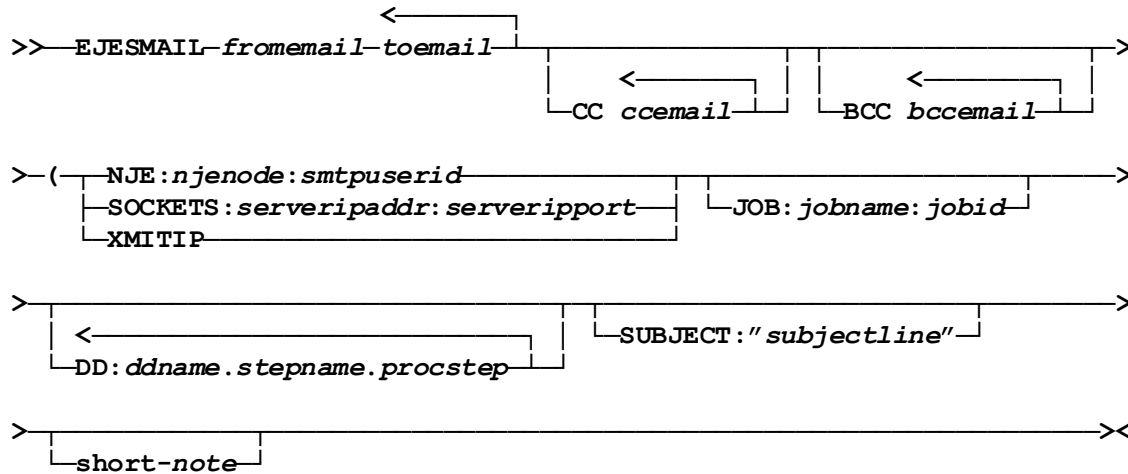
>>—EJESMAIL—fromemail—toemail—CC ccemail—BCC bccemail—>

>—(—NJE:njenode:smtpuserid
SOCKETS:serveripaddr:serveripport
XMITIP
JOB:jobname:jobid—>

>—DD:ddname.stepname.procstep—SUBJECT:"subjectline"—>

>—short-note—><